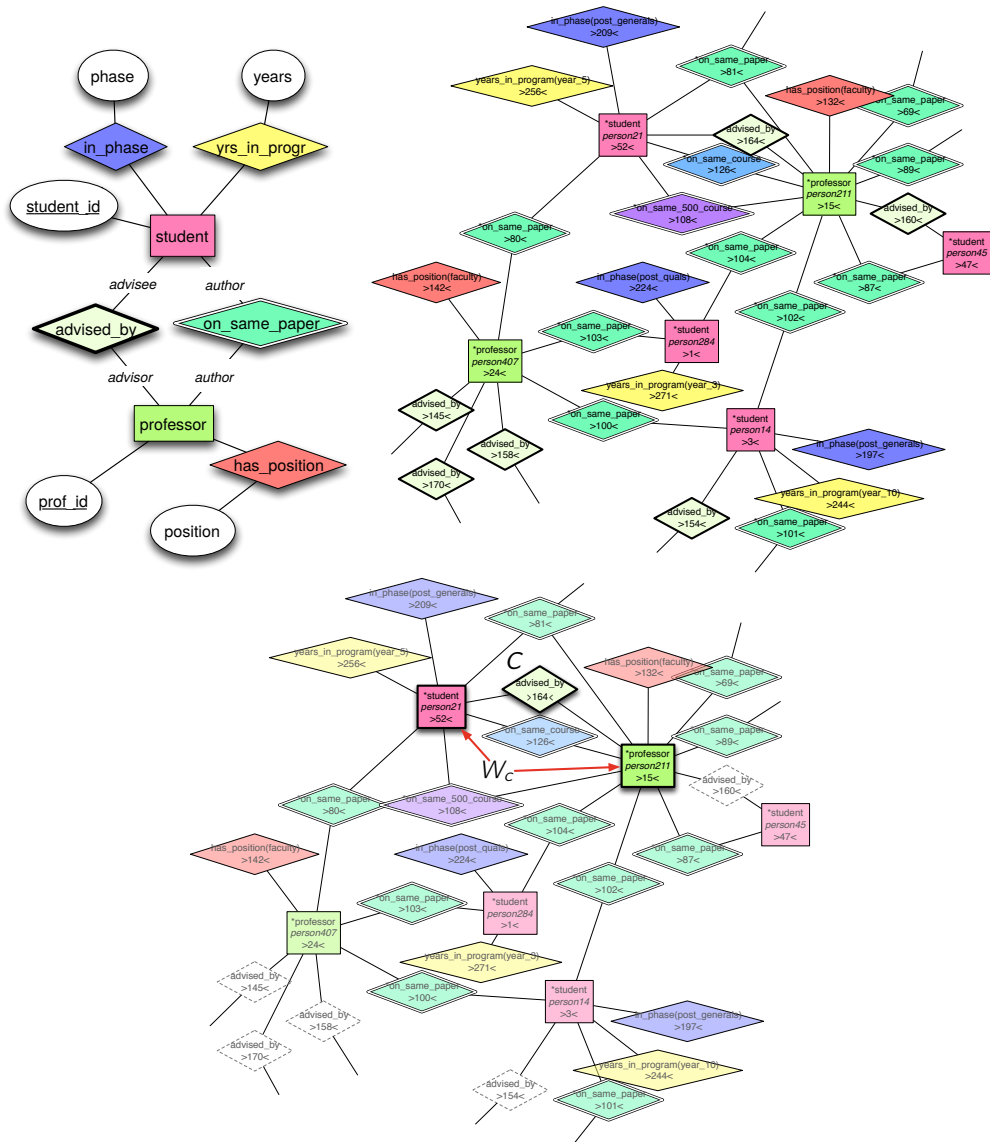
phase
years
in_phase
yrs_in_progr
student_id
student
advisee
author
advised_by
on_same_paper
advisor
author
professor
has_position
prof_id
position

in_phase(post_generals)
>209<
on_same_paper
>81<
years_in_program(year_5)
>256<
*student
person21
>52<
has_position(faculty)
>132<
on_same_paper
>69<
advised_by
>164<
on_same_course
>126<
on_same_paper
>89<
*professor
person211
>15<
on_same_500_course
>108<
advised_by
>160<
*student
person45
>47<
on_same_paper
>80<
on_same_paper
>104<
on_same_paper
>87<
has_position(faculty)
>142<
in_phase(post_quals)
>224<
on_same_paper
>102<
on_same_paper
>103<
*student
person284
>1<
*professor
person407
>24<
years_in_program(year_3)
>271<
advised_by
>145<
on_same_paper
>100<
*student
person14
>3<
in_phase(post_generals)
>197<
advised_by
>158<
advised_by
>170<
years_in_program(year_10)
>244<
advised_by
>154<
on_same_paper
>101<

in_phase(post_generals)
>209<
on_same_paper
>81<
years_in_program(year_5)
>256<
$C$
*student
person21
>52<
advised_by
>164<
has_position(faculty)
>132<
on_same_paper
>69<
on_same_course
>126<
on_same_paper
>89<
$W_c$
*professor
person211
>15<
advised_by
>160<
on_same_paper
>80<
on_same_500_course
>108<
*student
person45
>47<
on_same_paper
>104<
on_same_paper
>87<
has_position(faculty)
>142<
in_phase(post_quals)
>224<
on_same_paper
>102<
on_same_paper
>103<
*student
person284
>1<
*professor
person407
>24<
years_in_program(year_3)
>271<
advised_by
>145<
on_same_paper
>100<
*student
person14
>3<
in_phase(post_generals)
>197<
advised_by
>158<
advised_by
>170<
years_in_program(year_10)
>244<
advised_by
>154<
on_same_paper
>101<